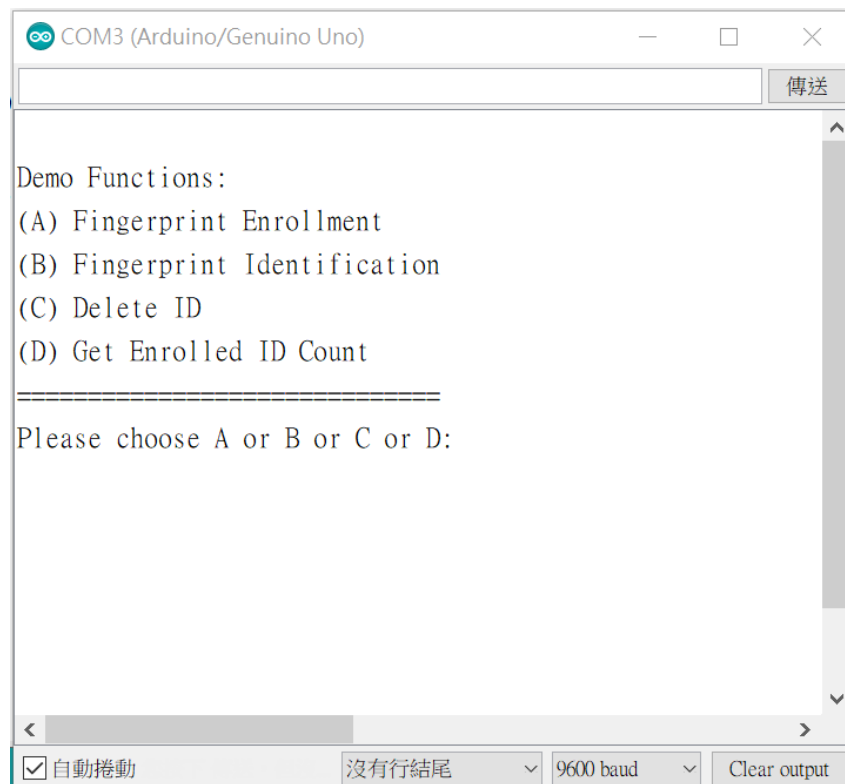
COM3 (Arduino/Genuino Uno)

傳送

Demo Functions:
(A) Fingerprint Enrollment
(B) Fingerprint Identification
(C) Delete ID
(D) Get Enrolled ID Count
==============================
Please choose A or B or C or D:

自動捲動
沒有行結尾
9600 baud
Clear output